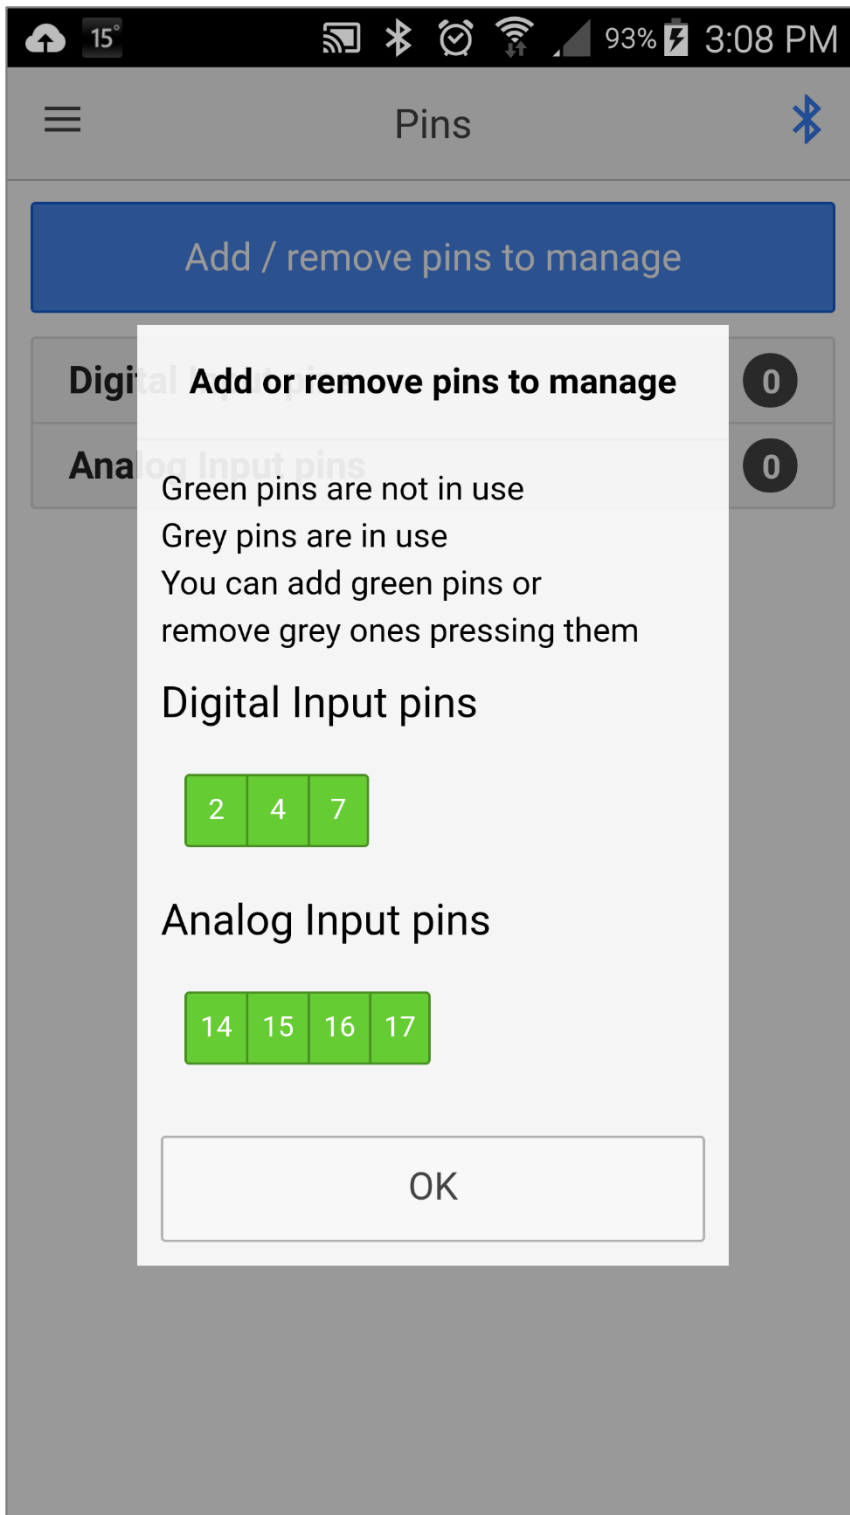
15° 93% 3:08 PM

Pins

Add / remove pins to manage

Digi

0

Ana

0

Add or remove pins to manage

Green pins are not in use
Grey pins are in use
You can add green pins or
remove grey ones pressing them

Digital Input pins

2 4 7

Analog Input pins

14 15 16 17

OK